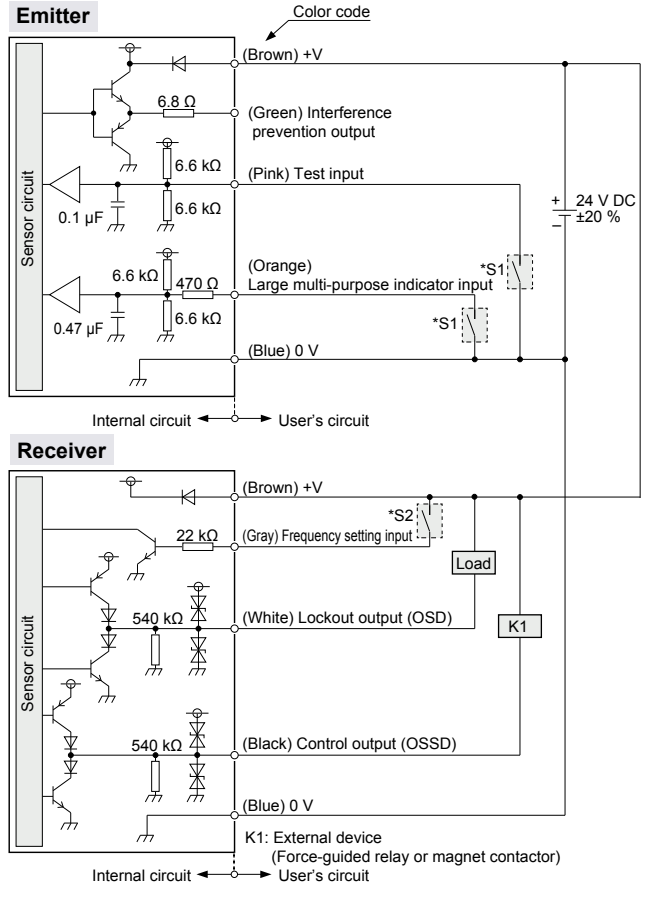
Emitter

Color code

Sensor circuit

(Brown) +V

6.8 Ω

(Green) Interference prevention output

6.6 kΩ

(Pink) Test input

0.1 µF

6.6 kΩ

+
24 V DC
±20 %
−

6.6 kΩ

(Orange)
Large multi-purpose indicator input

470 Ω

*S1

0.47 µF

6.6 kΩ

*S1

(Blue) 0 V

Internal circuit ← → User's circuit

Receiver

Sensor circuit

(Brown) +V

*S2

22 kΩ

(Gray) Frequency setting input

Load

540 kΩ

(White) Lockout output (OSD)

K1

540 kΩ

(Black) Control output (OSSD)

(Blue) 0 V

K1: External device
(Force-guided relay or magnet contactor)

Internal circuit ← → User's circuit